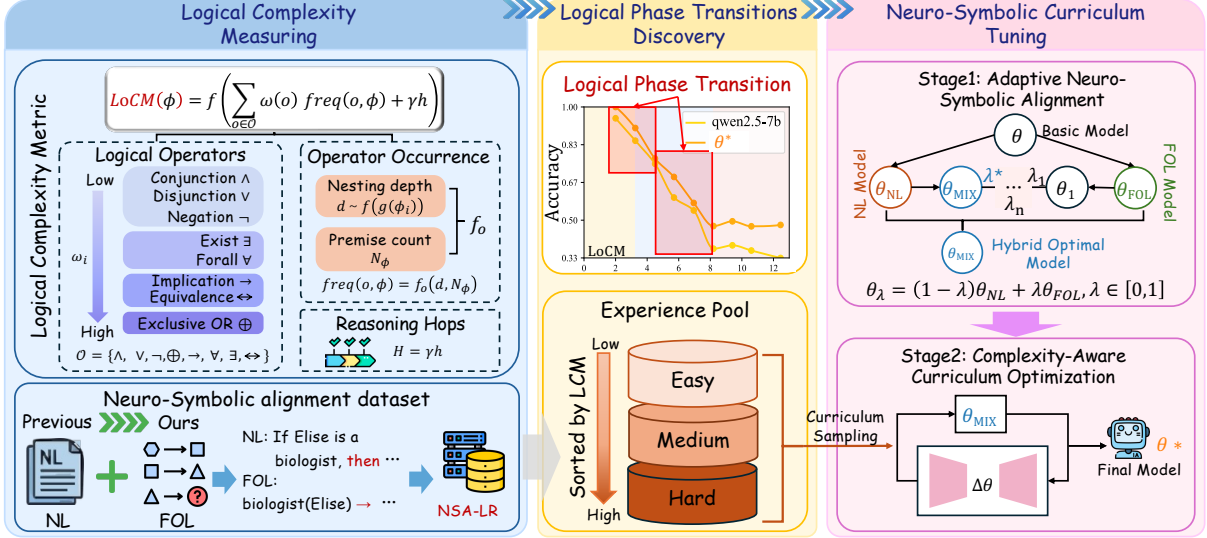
Logical Complexity Measuring

Logical Phase Transitions Discovery

Neuro-Symbolic Curriculum Tuning

$LoCM(\phi) = f\left(\sum_{o\in\mathcal{O}} \omega(o)\ freq(o,\phi) + \gamma h\right)$

Logical Complexity Metric

Logical Operators

Low

Conjunction ∧
Disjunction ∨
Negation ¬

$\omega_i$

Exist ∃
Forall ∀

Implication →
Equivalence ↔

High

Exclusive OR ⊕

$\mathcal{O} = \{\wedge, \vee, \neg, \oplus, \rightarrow, \forall, \exists, \leftrightarrow\}$

Operator Occurrence

Nesting depth
$d \sim f(g(\phi_i))$

Premise count
$N_\phi$

$f_o$

$freq(o,\phi) = f_o(d, N_\phi)$

Reasoning Hops

$H = \gamma h$

Neuro-Symbolic alignment dataset

Previous

Ours

NL

FOL

NL: If Elise is a biologist, then ···

FOL: biologist(Elise) → ···

NSA-LR

Logical Phase Transition

qwen2.5-7b

$\theta^*$

Accuracy

1.00
0.83
0.67
0.50
0.33

LoCM

2
4
6
8
10
12

Experience Pool

Low

Sorted by LCM

High

Easy

Medium

Hard

Curriculum Sampling

Stage1: Adaptive Neuro-Symbolic Alignment

$\theta$

Basic Model

NL Model

FOL Model

$\theta_{NL}$

$\theta_{MIX}$

$\lambda^*$

···

$\lambda_1$

$\lambda_n$

$\theta_1$

$\theta_{FOL}$

$\theta_{MIX}$

Hybrid Optimal Model

$\theta_\lambda = (1-\lambda)\theta_{NL} + \lambda\theta_{FOL}, \lambda \in [0,1]$

Stage2: Complexity-Aware Curriculum Optimization

$\theta_{MIX}$

$\Delta\theta$

$\theta *$

Final Model